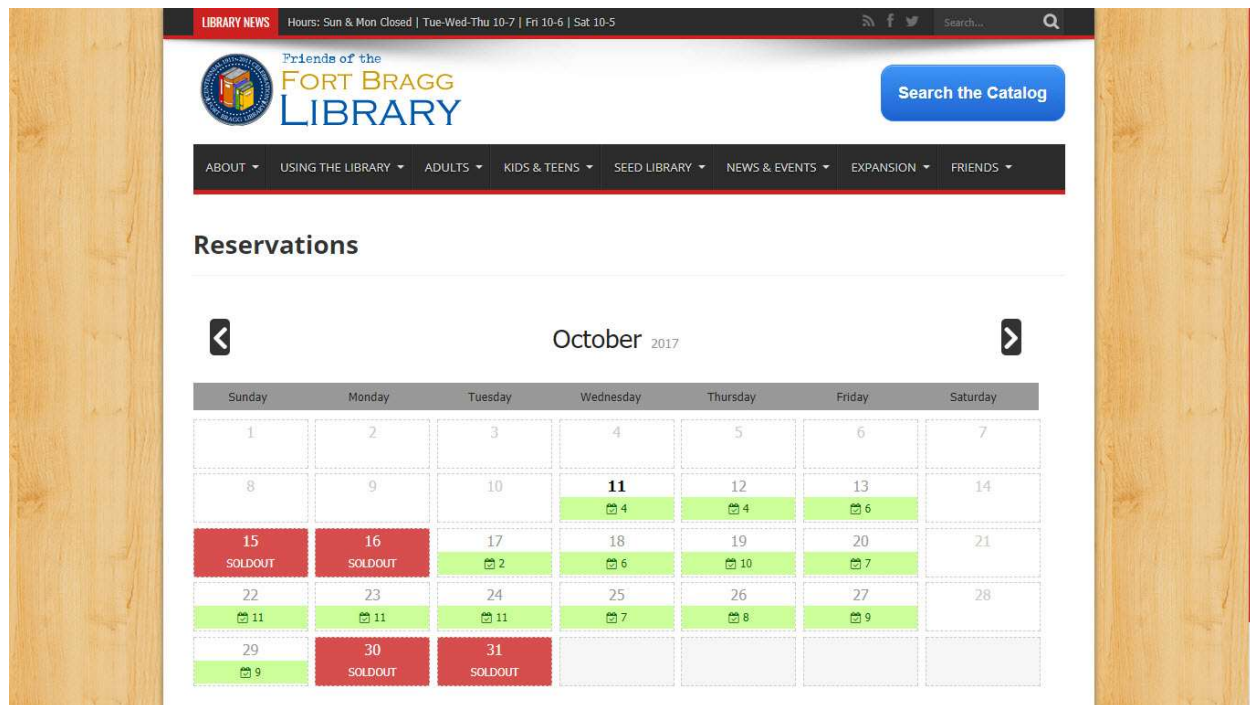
LIBRARY NEWS Hours: Sun & Mon Closed | Tue-Wed-Thu 10-7 | Fri 10-6 | Sat 10-5

Search...

Friends of the
FORT BRAGG
LIBRARY

Search the Catalog

ABOUT USING THE LIBRARY ADULTS KIDS & TEENS SEED LIBRARY NEWS & EVENTS EXPANSION FRIENDS

Reservations

October 2017

| Sunday | Monday | Tuesday | Wednesday | Thursday | Friday | Saturday |
|---|---|---|---|---|---|---|
| 1 | 2 | 3 | 4 | 5 | 6 | 7 |
| 8 | 9 | 10 | 11 4 | 12 4 | 13 6 | 14 |
| 15 SOLDOUT | 16 SOLDOUT | 17 2 | 18 6 | 19 10 | 20 7 | 21 |
| 22 11 | 23 11 | 24 11 | 25 7 | 26 8 | 27 9 | 28 |
| 29 9 | 30 SOLDOUT | 31 SOLDOUT | | | | |